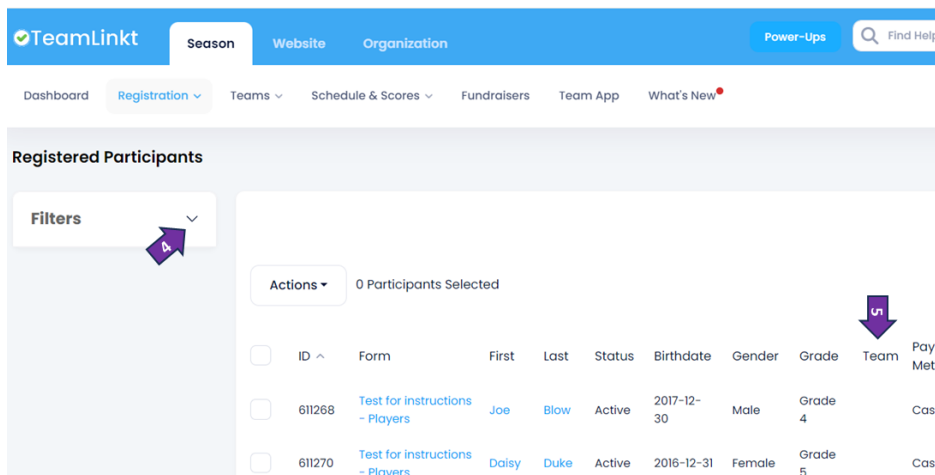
TeamLinkt
Season Website Organization
Power-Ups
Find Help

Dashboard Registration Teams Schedule & Scores Fundraisers Team App What's New

Registered Participants

Filters

4

Actions ▾ 0 Participants Selected

5

| | ID | Form | First | Last | Status | Birthdate | Gender | Grade | Team | Pay Met |
|---|---|---|---|---|---|---|---|---|---|---|
| | 611268 | Test for instructions - Players | Joe | Blow | Active | 2017-12-30 | Male | Grade 4 | | Cas |
| | 611270 | Test for instructions - Players | Daisy | Duke | Active | 2016-12-31 | Female | Grade 5 | | Cas |